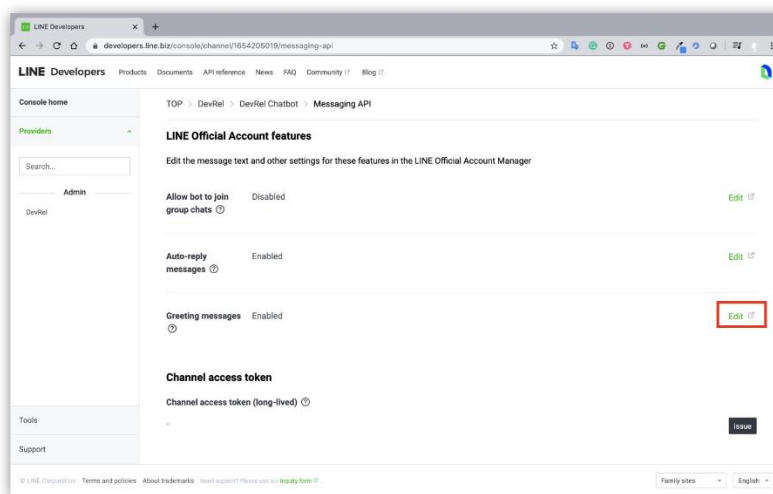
LINE Developers ×
developers.line.biz/console/channel/1654205019/messaging-api

LINE Developers Products Documents API reference News FAQ Community Blog

Console home

Providers

Search...

Admin

DevRel

Tools

Support

TOP > DevRel > DevRel Chatbot > Messaging API

LINE Official Account features

Edit the message text and other settings for these features in the LINE Official Account Manager

| | | |
|---|---|---|
| Allow bot to join group chats ⓘ | Disabled | Edit |
| Auto-reply messages ⓘ | Enabled | Edit |
| Greeting messages ⓘ | Enabled | Edit |

Channel access token

Channel access token (long-lived) ⓘ

-

Issue

© LINE Corporation Terms and policies About trademarks Need support? Please use our inquiry form

Family sites English